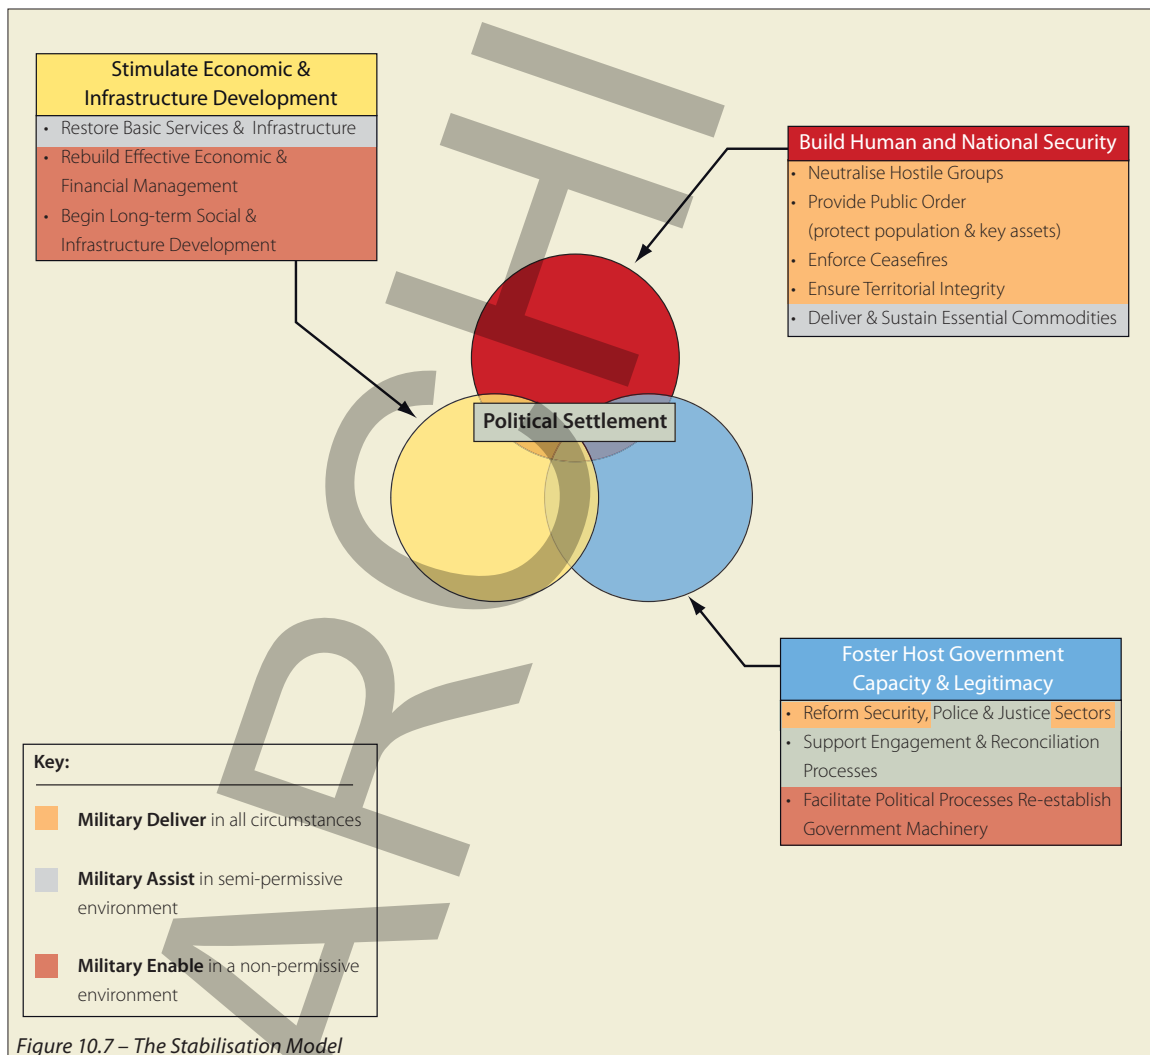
Stimulate Economic & Infrastructure Development

- Restore Basic Services & Infrastructure
- Rebuild Effective Economic & Financial Management
- Begin Long-term Social & Infrastructure Development

Build Human and National Security

- Neutralise Hostile Groups
- Provide Public Order (protect population & key assets)
- Enforce Ceasefires
- Ensure Territorial Integrity
- Deliver & Sustain Essential Commodities

Political Settlement

Foster Host Government Capacity & Legitimacy

- Reform Security, Police & Justice Sectors
- Support Engagement & Reconciliation Processes
- Facilitate Political Processes Re-establish Government Machinery

Key:

**Military Deliver** in all circumstances

**Military Assist** in semi-permissive environment

**Military Enable** in a non-permissive environment

ARCHIVE

Figure 10.7 – The Stabilisation Model